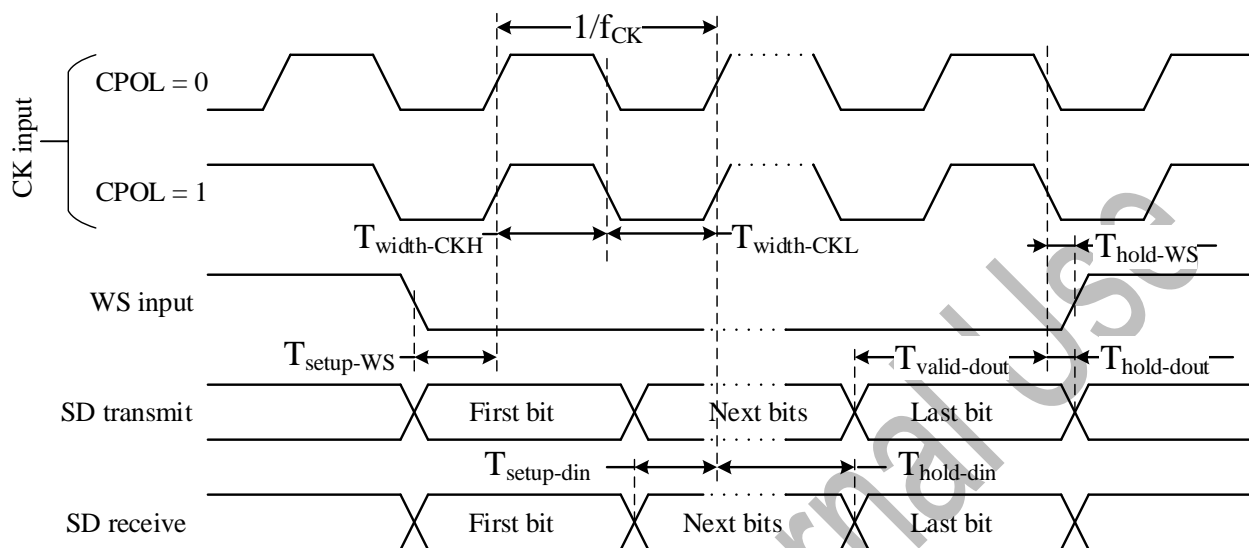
$1/f_{CK}$

CK input

CPOL = 0

CPOL = 1

$T_{width\text{-}CKH}$

$T_{width\text{-}CKL}$

$T_{hold\text{-}WS}$

WS input

$T_{setup\text{-}WS}$

$T_{valid\text{-}dout}$

$T_{hold\text{-}dout}$

SD transmit

First bit

Next bits

Last bit

$T_{setup\text{-}din}$

$T_{hold\text{-}din}$

SD receive

First bit

Next bits

Last bit